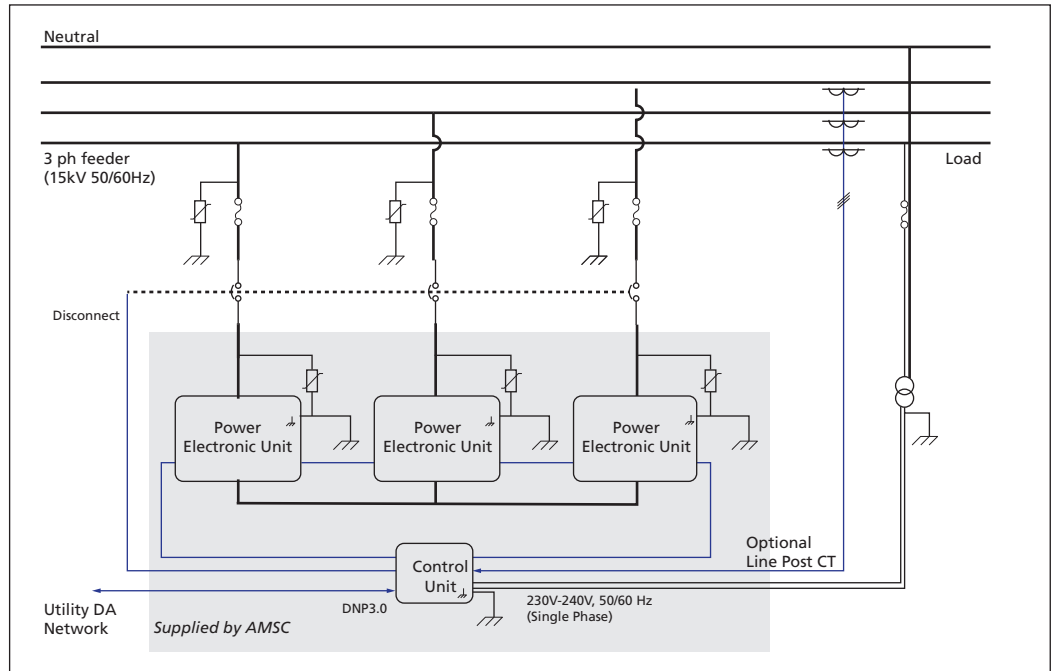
Neutral

3 ph feeder
(15kV 50/60Hz)

Load

Disconnect

Power
Electronic Unit

Power
Electronic Unit

Power
Electronic Unit

Optional
Line Post CT

Control
Unit

Utility DA
Network

DNP3.0

230V-240V, 50/60 Hz
(Single Phase)

Supplied by AMSC